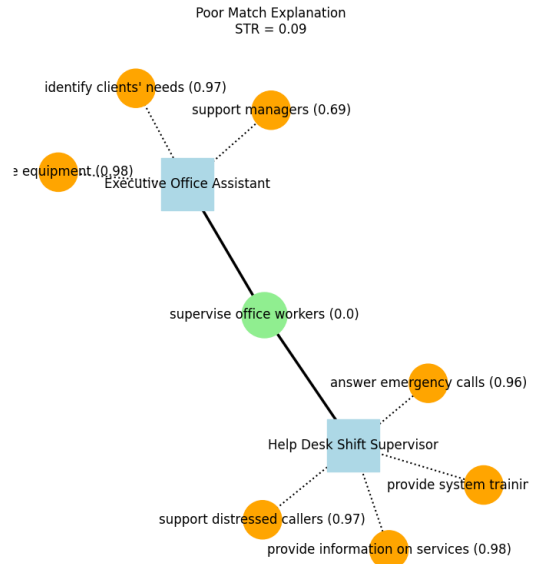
Poor Match Explanation
STR = 0.09

identify clients' needs (0.97)

support managers (0.69)

e equipment (0.98)

Executive Office Assistant

supervise office workers (0.0)

answer emergency calls (0.96)

Help Desk Shift Supervisor

provide system trainir

support distressed callers (0.97)

provide information on services (0.98)